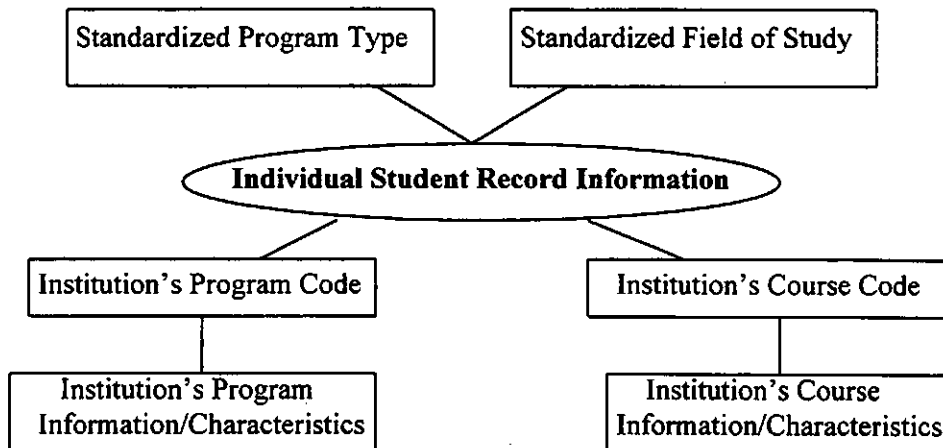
Standardized Program Type

Standardized Field of Study

Individual Student Record Information

Institution's Program Code

Institution's Course Code

Institution's Program Information/Characteristics

Institution's Course Information/Characteristics